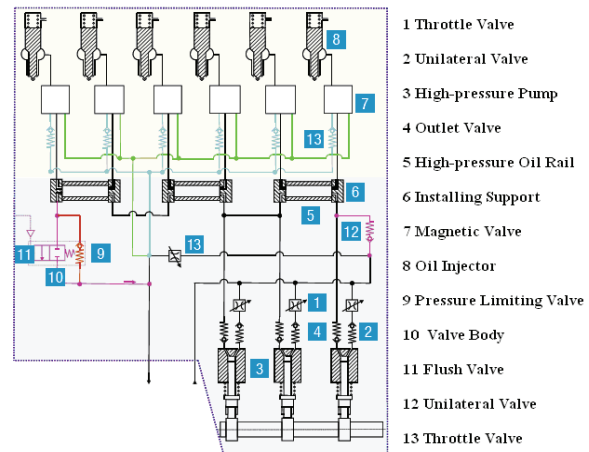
8
7
13
6
5
12
11
9
10
13
1
4
2
3

1 Throttle Valve
2 Unilateral Valve
3 High-pressure Pump
4 Outlet Valve
5 High-pressure Oil Rail
6 Installing Support
7 Magnetic Valve
8 Oil Injector
9 Pressure Limiting Valve
10 Valve Body
11 Flush Valve
12 Unilateral Valve
13 Throttle Valve